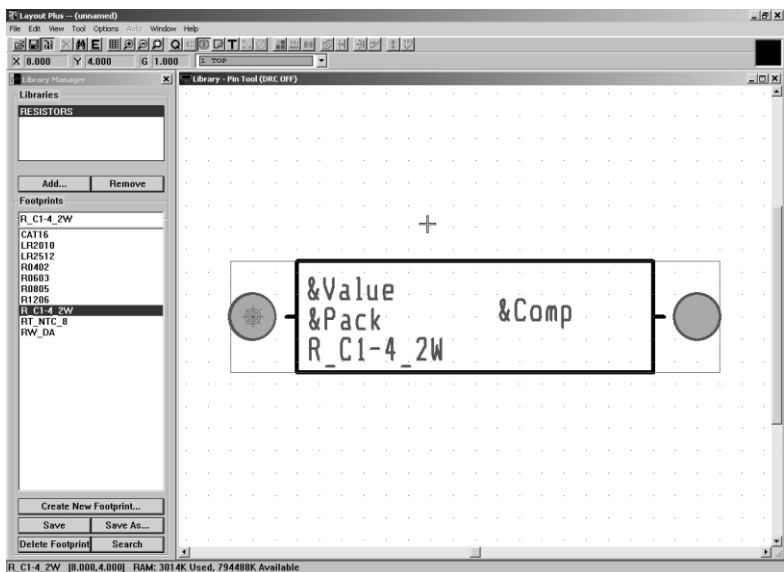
Layout Plus — (unnamed)
File Edit View Tool Options Auto Window Help
X 8.000 Y 4.000 G 1.000 1 TOP
Library Manager
Libraries
RESISTORS
Add... Remove
Footprints
R_C1-4_2W
CAT16
LR2010
LR2512
R0402
R0603
R0805
R1206
R_C1-4_2W
RT_NTC_8
RW_DA
Create New Footprint...
Save Save As...
Delete Footprint Search
Library - Pin Tool (DRC OFF)
&Value
&Pack
R_C1-4_2W
&Comp
R_C1-4_2W [8.000,4.000] RAM: 3014K Used, 794488K Available